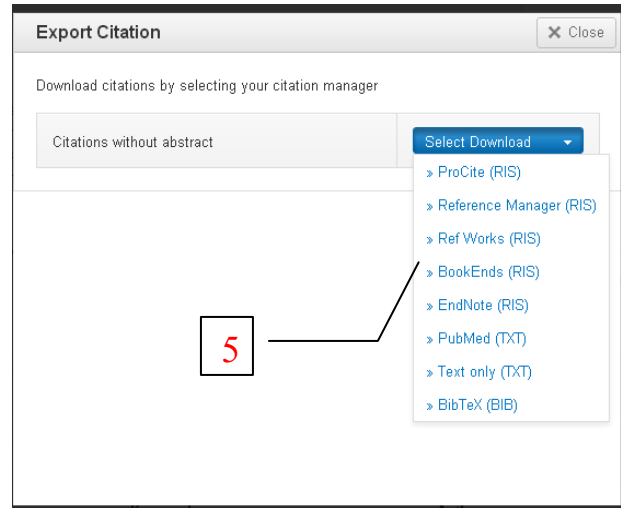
Export Citation

✕ Close

Download citations by selecting your citation manager

Citations without abstract

Select Download

» ProCite (RIS)

» Reference Manager (RIS)

» Ref Works (RIS)

» BookEnds (RIS)

» EndNote (RIS)

» PubMed (TXT)

» Text only (TXT)

» BibTeX (BIB)

5